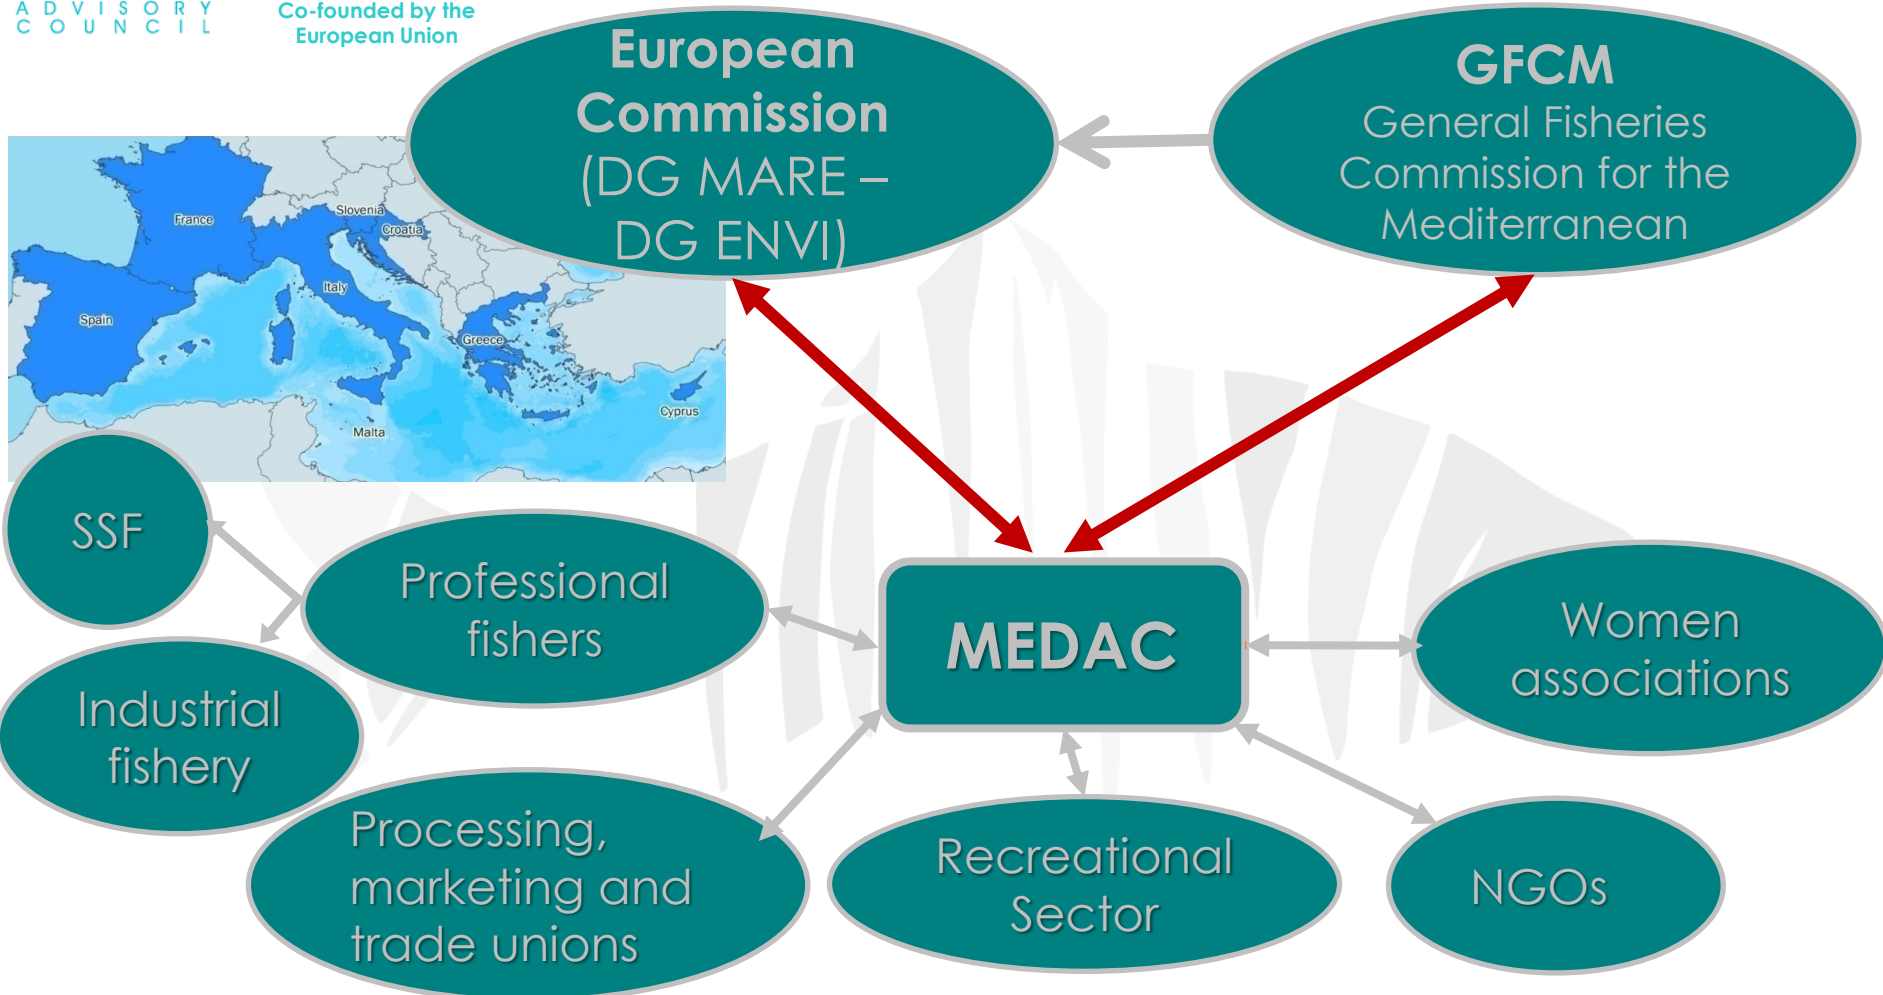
ADVISORY COUNCIL

Co-founded by the European Union

European Commission (DG MARE – DG ENVI)

GFCM
General Fisheries Commission for the Mediterranean

France
Slovenia
Croatia
Italy
Spain
Greece
Cyprus
Malta

SSF

Professional fishers

MEDAC

Women associations

Industrial fishery

Processing, marketing and trade unions

Recreational Sector

NGOs